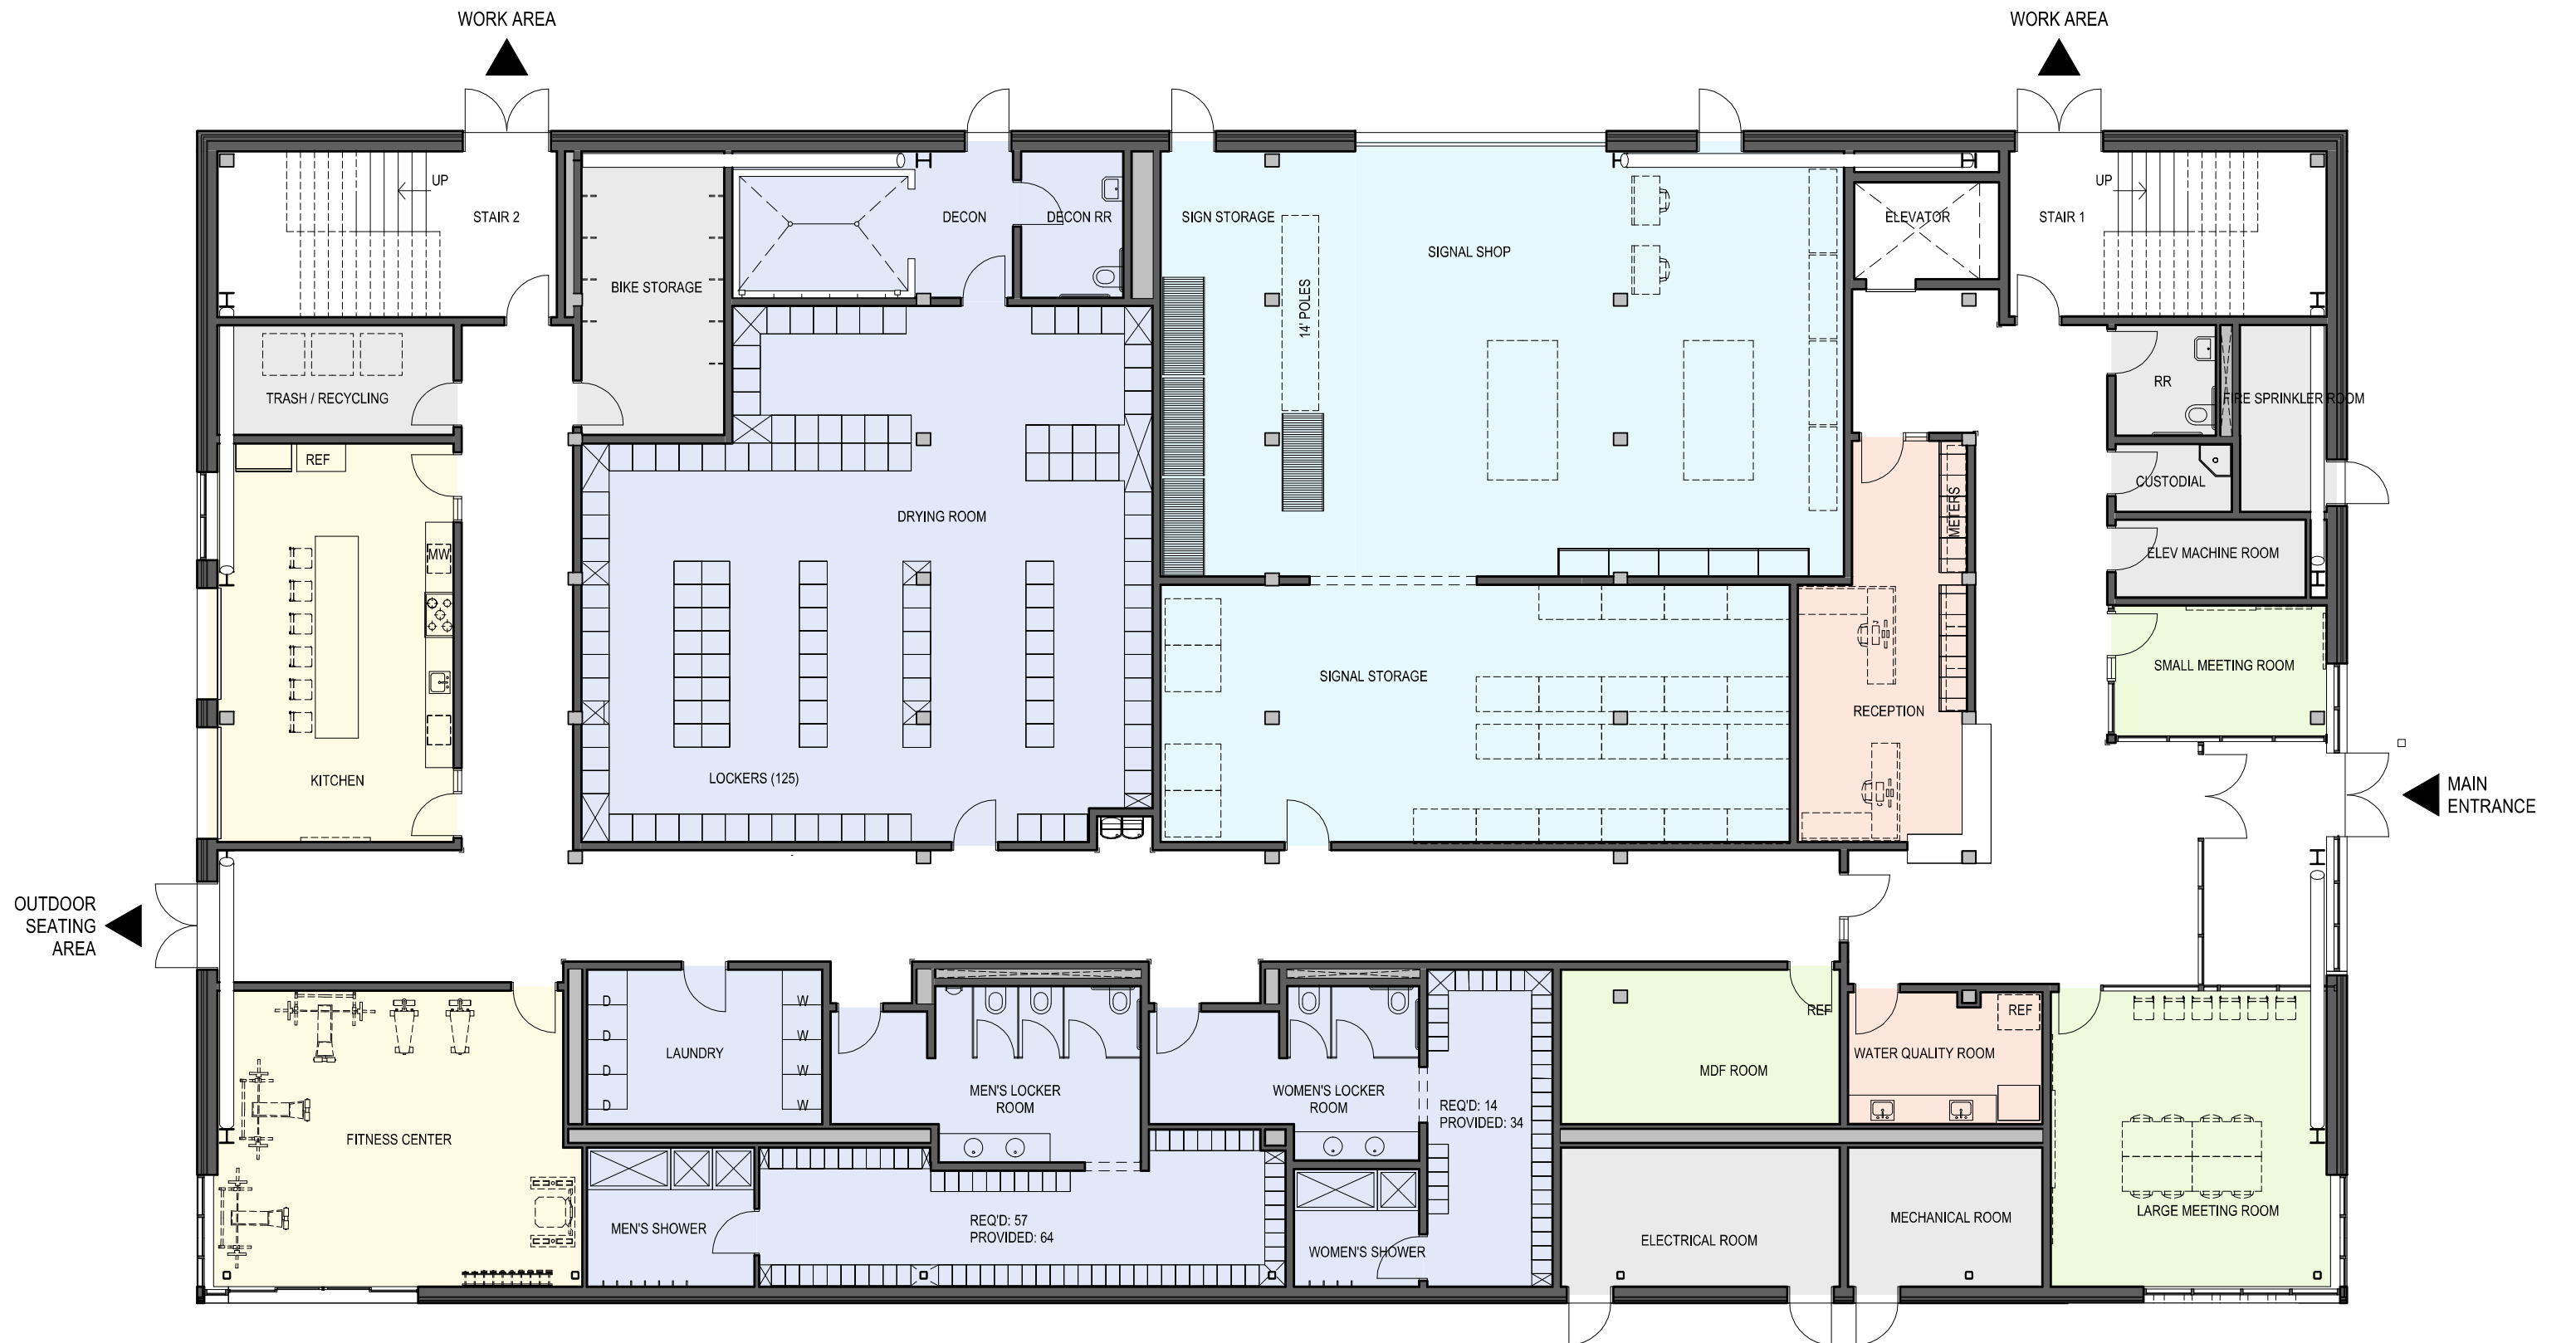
WORK AREA

WORK AREA

UP

STAIR 2

BIKE STORAGE

DECON

DECON RR

SIGN STORAGE

14' POLES

SIGNAL SHOP

ELEVATOR

UP

STAIR 1

TRASH / RECYCLING

RR

FIRE SPRINKLER ROOM

REF

CUSTODIAL

DRYING ROOM

METERS

MW

ELEV MACHINE ROOM

SIGNAL STORAGE

SMALL MEETING ROOM

RECEPTION

KITCHEN

LOCKERS (125)

MAIN ENTRANCE

OUTDOOR SEATING AREA

D
D
D
D

LAUNDRY

W
W
W
W

MEN'S LOCKER ROOM

WOMEN'S LOCKER ROOM

REQ'D: 14
PROVIDED: 34

REF

MDF ROOM

REF

WATER QUALITY ROOM

FITNESS CENTER

MEN'S SHOWER

REQ'D: 57
PROVIDED: 64

WOMEN'S SHOWER

ELECTRICAL ROOM

MECHANICAL ROOM

LARGE MEETING ROOM